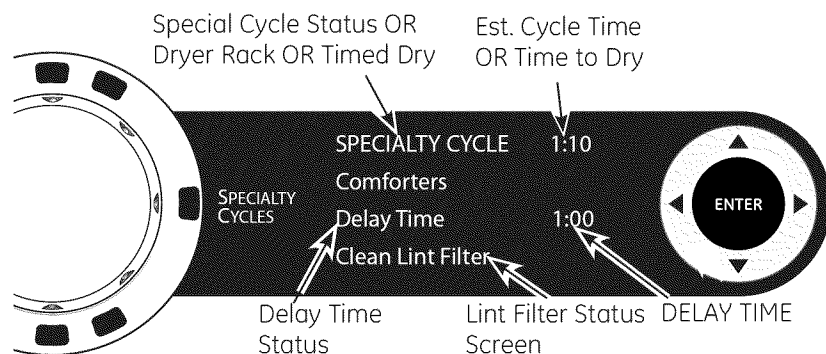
Special Cycle Status OR Dryer Rack OR Timed Dry

Est. Cycle Time OR Time to Dry

SPECIALTY CYCLE 1:10

Comforters

SPECIALTY CYCLES

Delay Time 1:00

Clean Lint Filter

ENTER

Delay Time Status

Lint Filter Status Screen

DELAY TIME